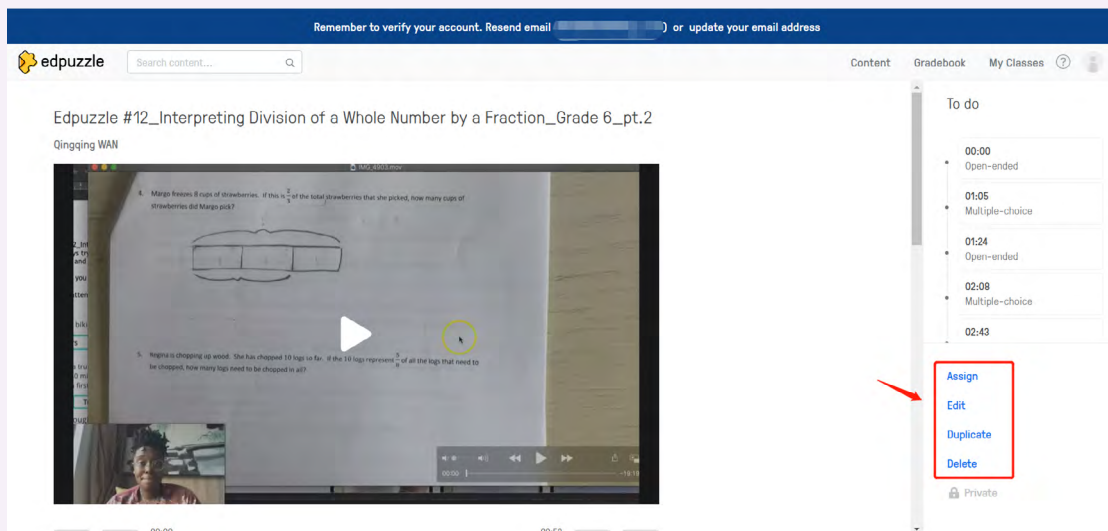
Remember to verify your account. Resend email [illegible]) or update your email address

edpuzzle

Search content...

Content Gradebook My Classes

Edpuzzle #12_Interpreting Division of a Whole Number by a Fraction_Grade 6_pt.2

Qingqing WAN

IMG_4903.mov

4. Margo freezes 8 cups of strawberries. If this is $\frac{2}{3}$ of the total strawberries that she picked, how many cups of strawberries did Margo pick?

5. Regina is chopping up wood. She has chopped 10 logs so far. If the 10 logs represent $\frac{5}{8}$ of all the logs that need to be chopped, how many logs need to be chopped in all?

00:00

To do

00:00
Open-ended

01:05
Multiple-choice

01:24
Open-ended

02:08
Multiple-choice

02:43

Assign

Edit

Duplicate

Delete

Private